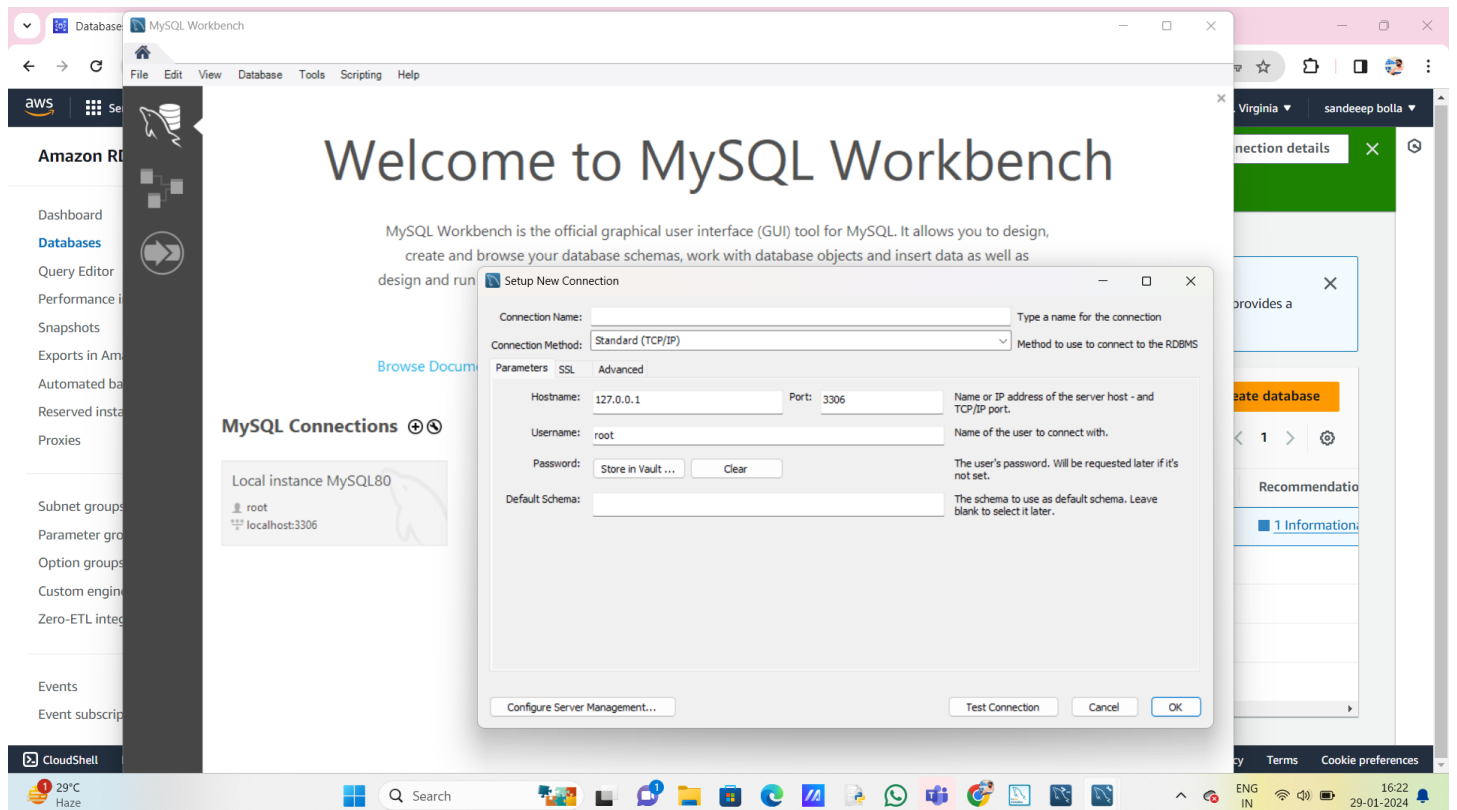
Database
MySQL Workbench
File Edit View Database Tools Scripting Help
aws
Virginia ▼ sandeeep bolla ▼
Amazon RD
nection details
Dashboard
Databases
Query Editor
Performance i
Snapshots
Exports in Am
Automated ba
Reserved insta
Proxies
Subnet groups
Parameter gro
Option groups
Custom engin
Zero-ETL integ
Events
Event subscrip
Welcome to MySQL Workbench
MySQL Workbench is the official graphical user interface (GUI) tool for MySQL. It allows you to design, create and browse your database schemas, work with database objects and insert data as well as design and run
Browse Docum
MySQL Connections
Local instance MySQL80
root
localhost:3306
Setup New Connection
Connection Name:
Type a name for the connection
Connection Method: Standard (TCP/IP)
Method to use to connect to the RDBMS
Parameters SSL Advanced
Hostname: 127.0.0.1 Port: 3306
Name or IP address of the server host - and TCP/IP port.
Username: root
Name of the user to connect with.
Password: Store in Vault ... Clear
The user's password. Will be requested later if it's not set.
Default Schema:
The schema to use as default schema. Leave blank to select it later.
Configure Server Management...
Test Connection Cancel OK
provides a
eate database
1
Recommendatio
1 Information
CloudShell
cy Terms Cookie preferences
29°C Haze
Search
ENG IN
16:22 29-01-2024